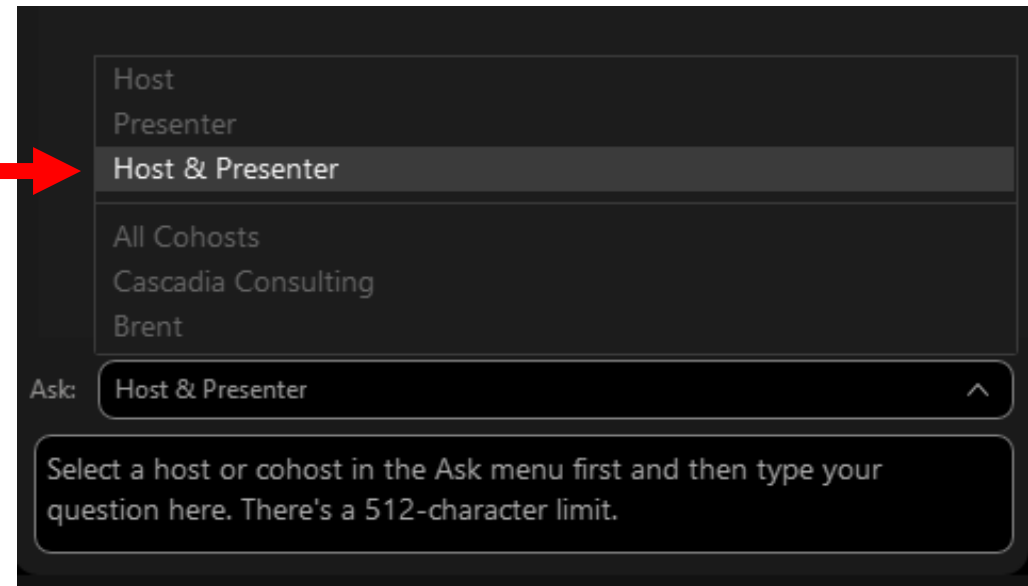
Host
Presenter
Host & Presenter

All Cohosts
Cascadia Consulting
Brent

Ask: Host & Presenter

Select a host or cohost in the Ask menu first and then type your question here. There's a 512-character limit.